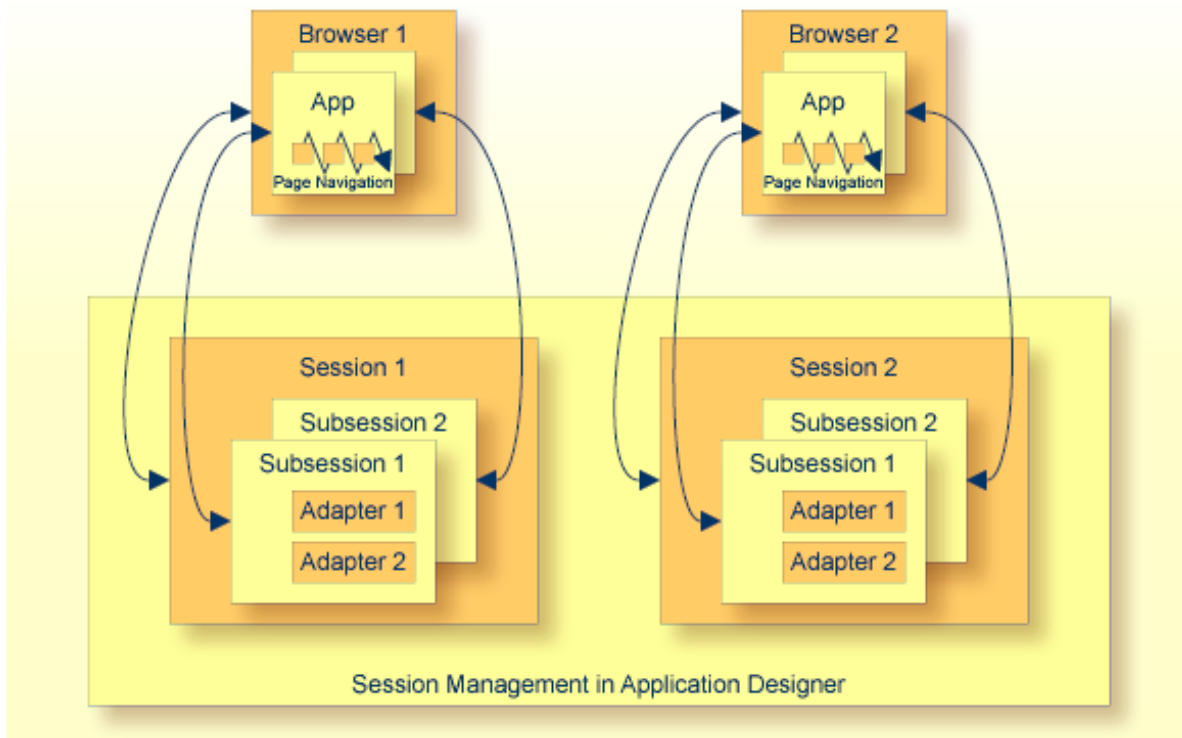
Browser 1

App

Page Navigation

Browser 2

App

Page Navigation

Session 1

Subsession 2

Subsession 1

Adapter 1

Adapter 2

Session 2

Subsession 2

Subsession 1

Adapter 1

Adapter 2

Session Management in Application Designer